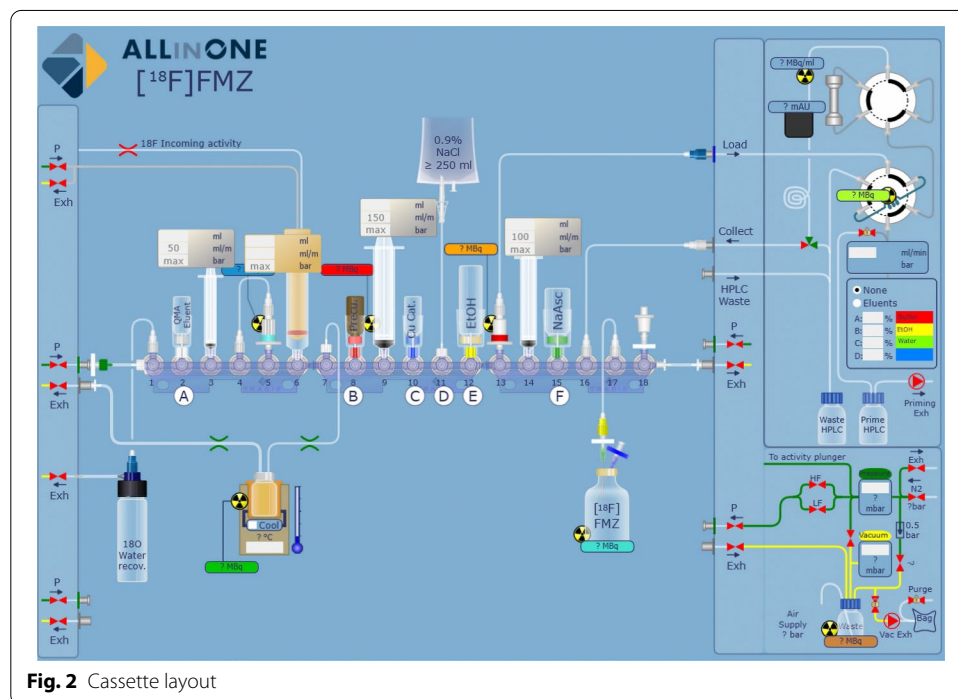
ALLINONE
[¹⁸F]FMZ

P
Exh

18F Incoming activity

0.9%
NaCl
≥ 250 ml

Load

? MBq/ml

? mAU

? MBq

Collect

ml/min
bar

HPLC
Waste

None
Eluents
A: %
B: %
C: %
D: %
Buffer
EtOH
Water

150 max ml ml/m bar

50 max ml ml/m bar

max ml ml/m bar

? MBq

? MBq

100 max ml ml/m bar

QMA Eluent

Precur.

Cu Cat.

EtOH

NaAsc

1 2 3 4 5 6 7 8 9 10 11 12 13 14 15 16 17 18

A B C D E F

P
Exh

P
Exh

Waste HPLC

Prime HPLC

Priming Exh

To activity plunger

HF
LF

Exh
N2
?bar

?
mbar

0.5
bar

Vacuum
?
mbar

P
Exh

Exh

18O
Water
recov.

Cool
? °C

? MBq

[18F]
FMZ

? MBq

Air
Supply
? bar

Waste
? MBq

Vac Exh

Purge

Bag

P
Exh

Fig. 2 Cassette layout